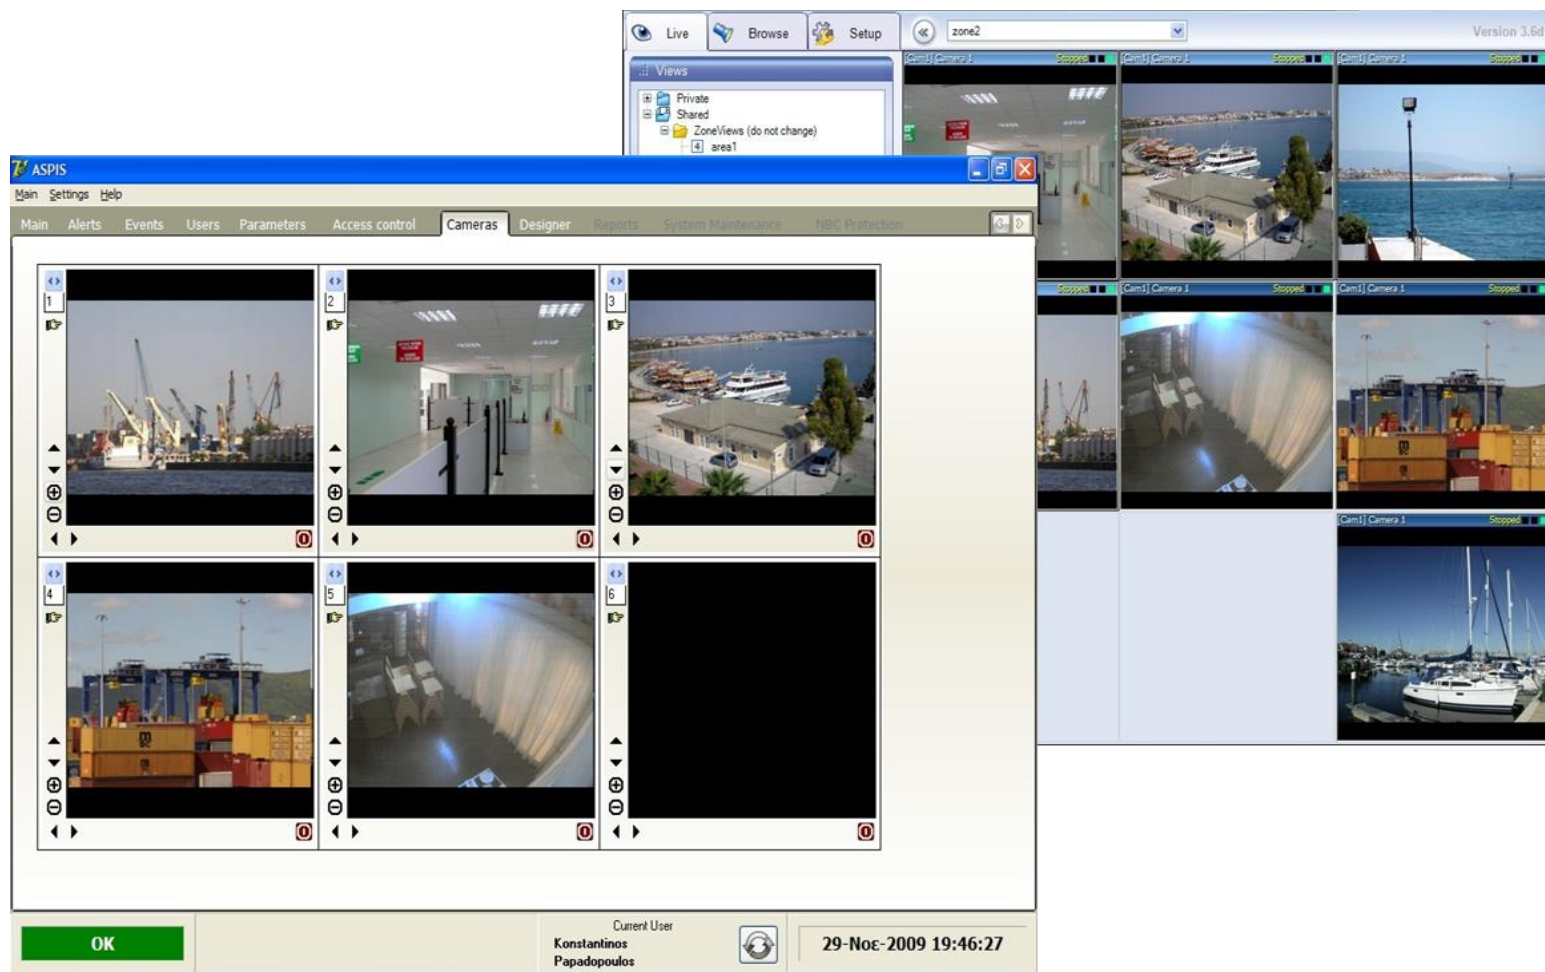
Live Browse Setup zone2 Version 3.6d

Views

Private
Shared
ZoneViews (do not change)
4 area1

[Cam1] Camera 1 Stopped
[Cam1] Camera 1 Stopped
[Cam1] Camera 1 Stopped
Stopped
[Cam1] Camera 1 Stopped
[Cam1] Camera 1 Stopped
[Cam1] Camera 1 Stopped

ASPIS

Main Settings Help

Main Alerts Events Users Parameters Access control Cameras Designer Reports System Maintenance NBC Protection

1
2
3
4
5
6

OK

Current User
Konstantinos
Papadopoulos

29-Νοε-2009 19:46:27